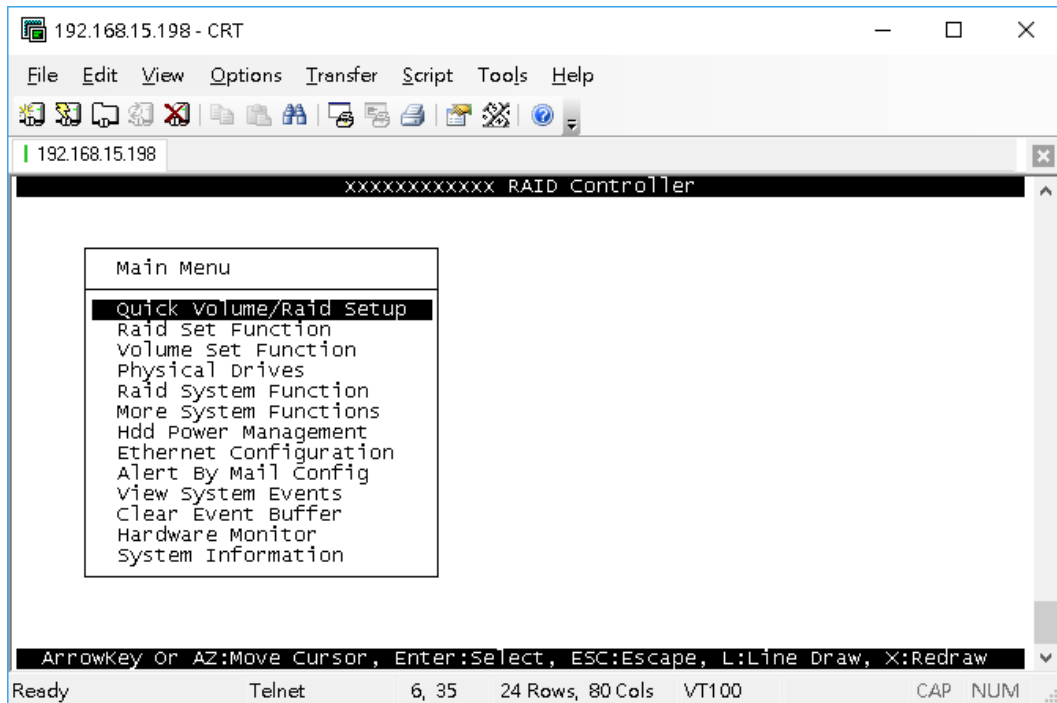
192.168.15.198 - CRT

File Edit View Options Transfer Script Tools Help

192.168.15.198

xxxxxxxxxxxx RAID Controller

Main Menu

Quick Volume/Raid Setup
Raid Set Function
Volume Set Function
Physical Drives
Raid System Function
More System Functions
Hdd Power Management
Ethernet Configuration
Alert By Mail Config
View System Events
Clear Event Buffer
Hardware Monitor
System Information

ArrowKey Or AZ:Move Cursor, Enter:Select, ESC:Escape, L:Line Draw, X:Redraw

Ready Telnet 6, 35 24 Rows, 80 Cols VT100 CAP NUM